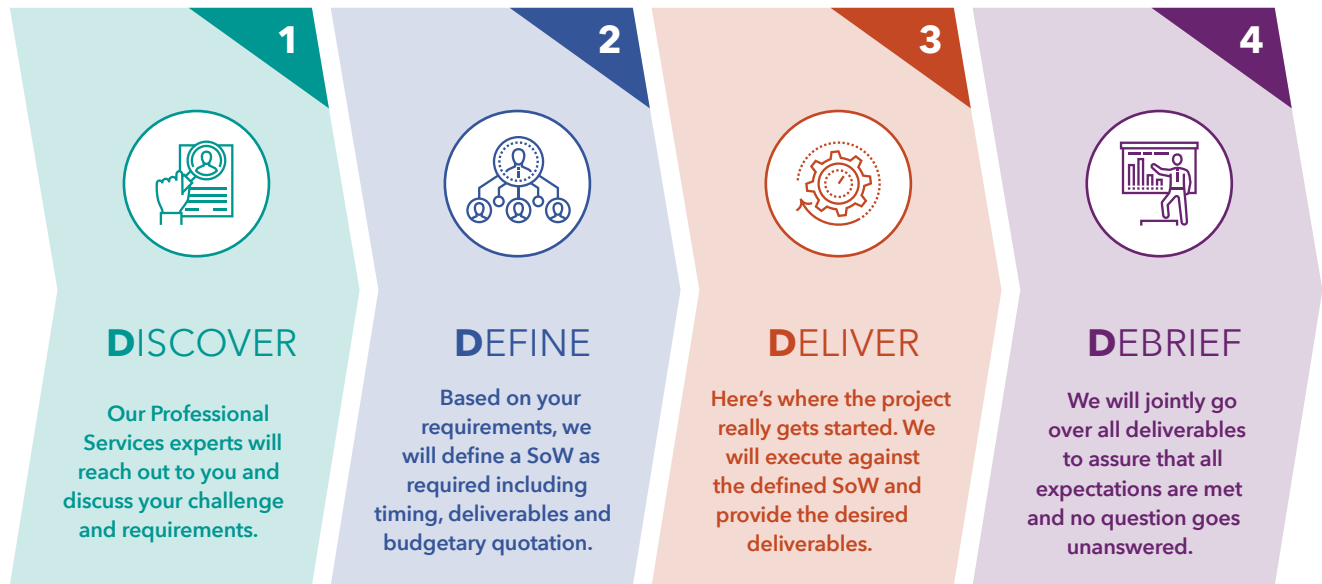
1

DISCOVER

Our Professional Services experts will reach out to you and discuss your challenge and requirements.

2

DEFINE

Based on your requirements, we will define a SoW as required including timing, deliverables and budgetary quotation.

3

DELIVER

Here's where the project really gets started. We will execute against the defined SoW and provide the desired deliverables.

4

DEBRIEF

We will jointly go over all deliverables to assure that all expectations are met and no question goes unanswered.